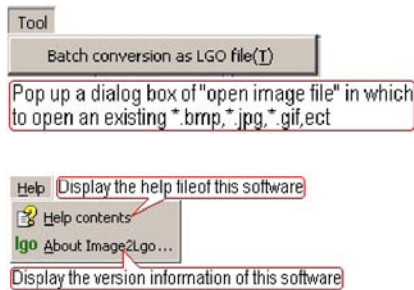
Tool

Batch conversion as LGO file(T)

Pop up a dialog box of "open image file" in which to open an existing *.bmp,*.jpg,*.gif,ect

Help Display the help fileof this software

Help contents

lgo About Image2Lgo...

Display the version information of this software